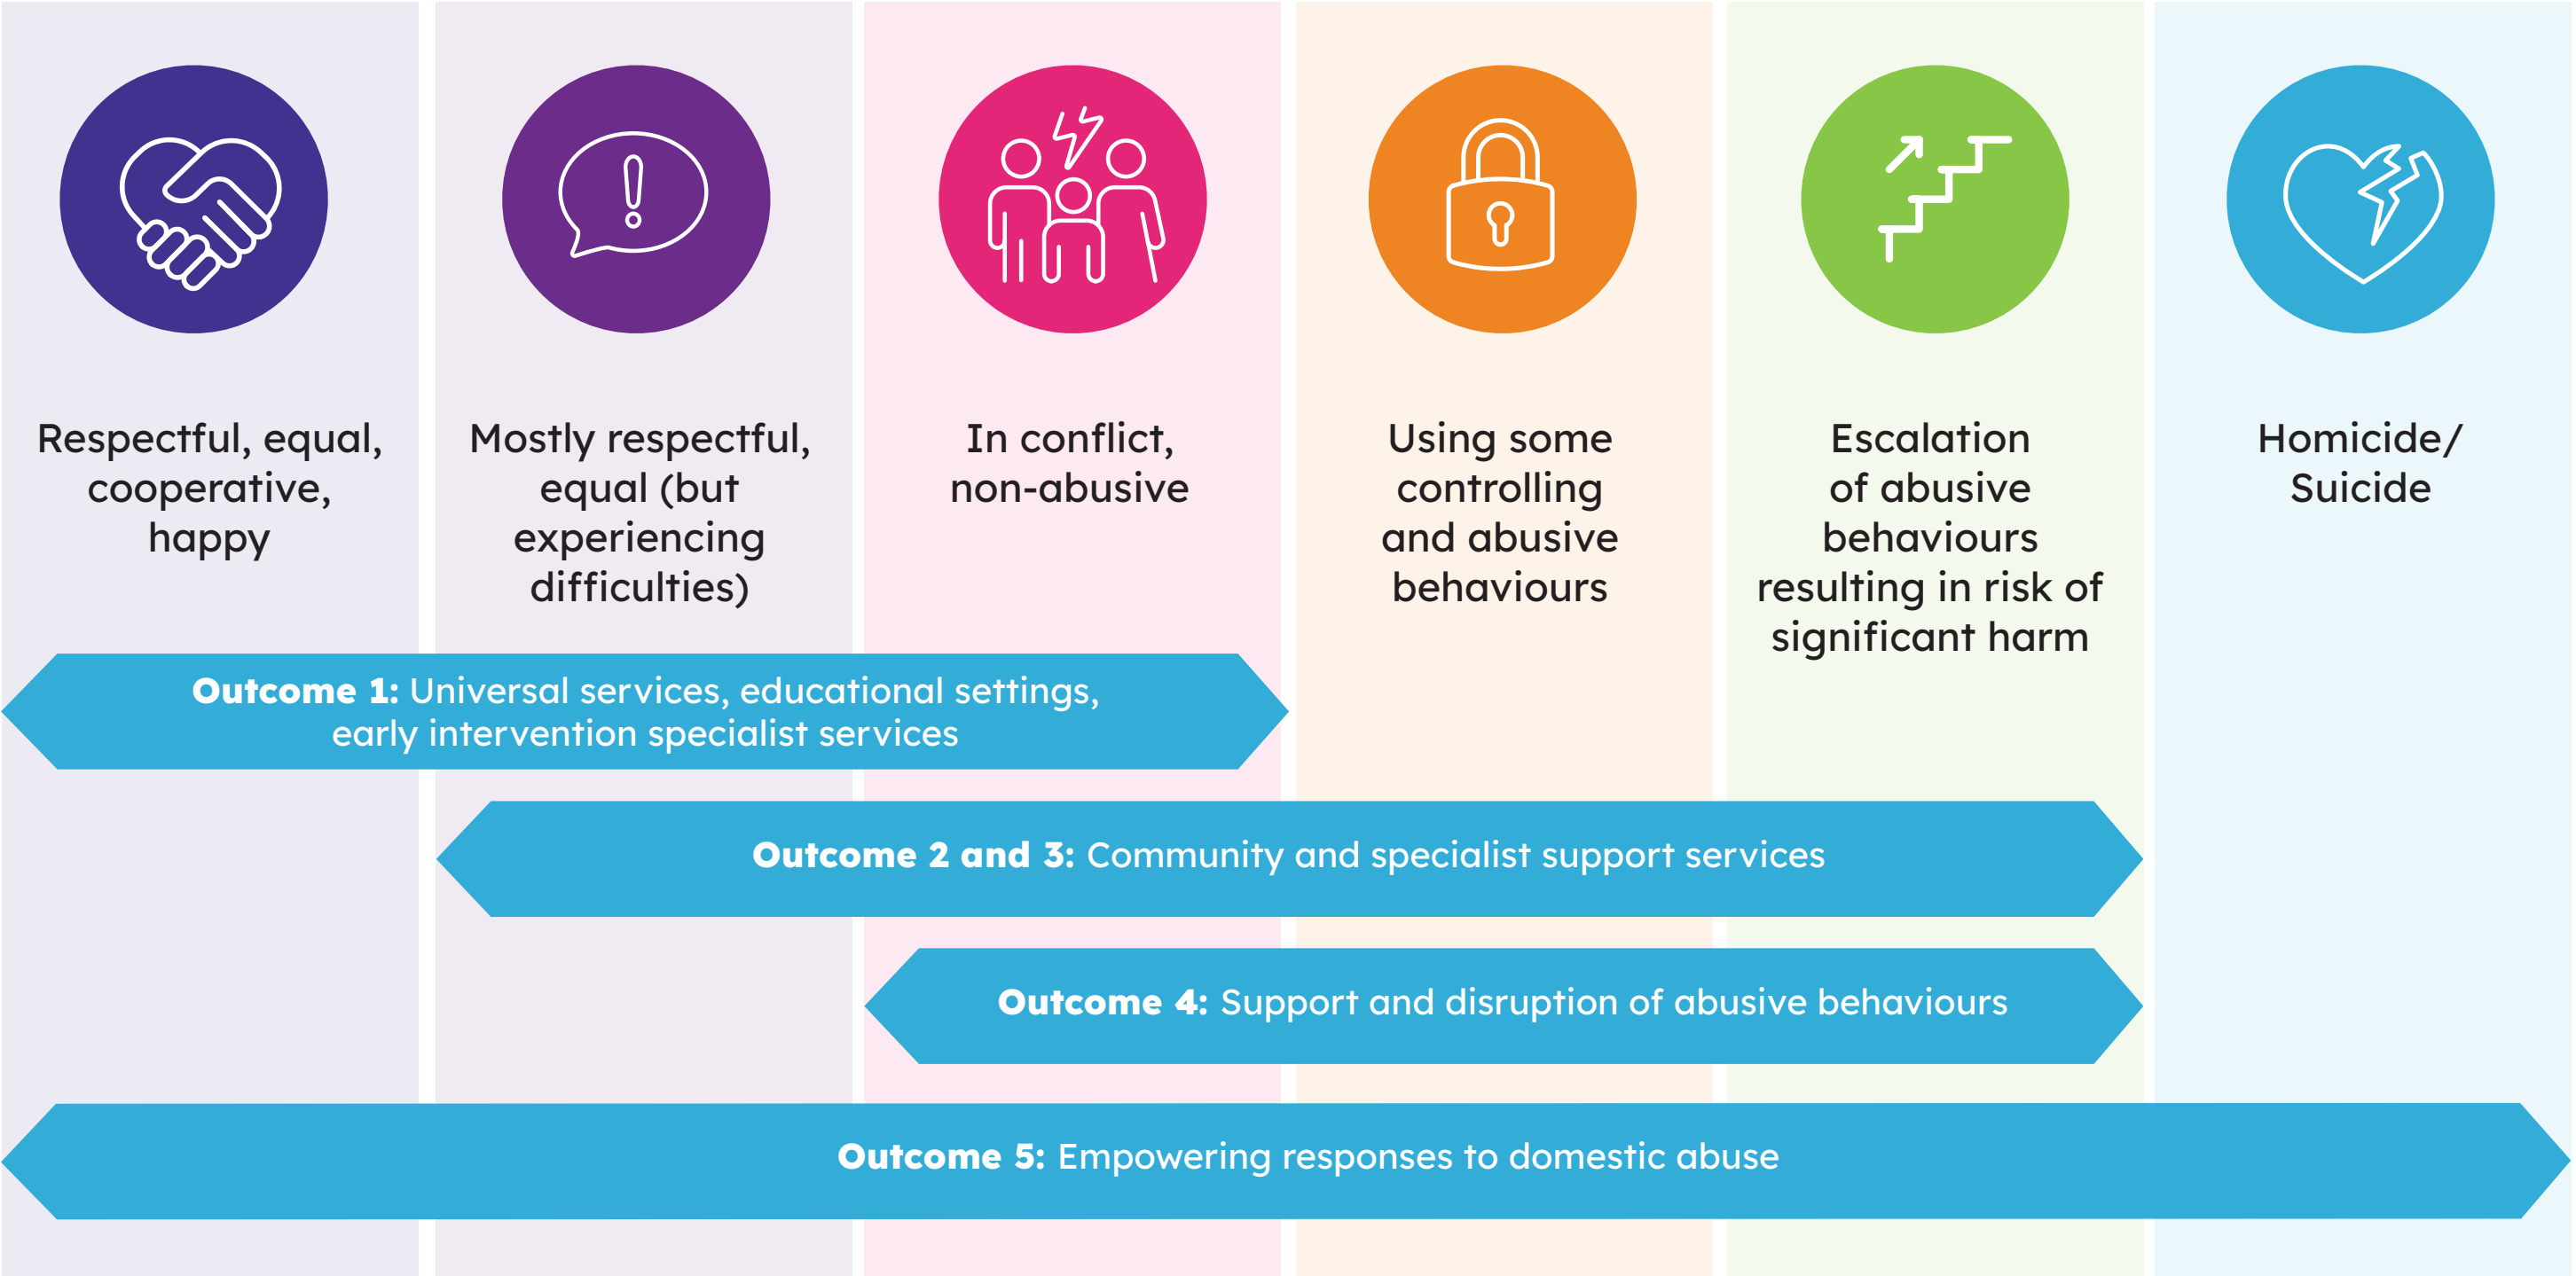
Respectful, equal, cooperative, happy

Mostly respectful, equal (but experiencing difficulties)

In conflict, non-abusive

Using some controlling and abusive behaviours

Escalation of abusive behaviours resulting in risk of significant harm

Homicide/ Suicide

**Outcome 1:** Universal services, educational settings, early intervention specialist services

**Outcome 2 and 3:** Community and specialist support services

**Outcome 4:** Support and disruption of abusive behaviours

**Outcome 5:** Empowering responses to domestic abuse